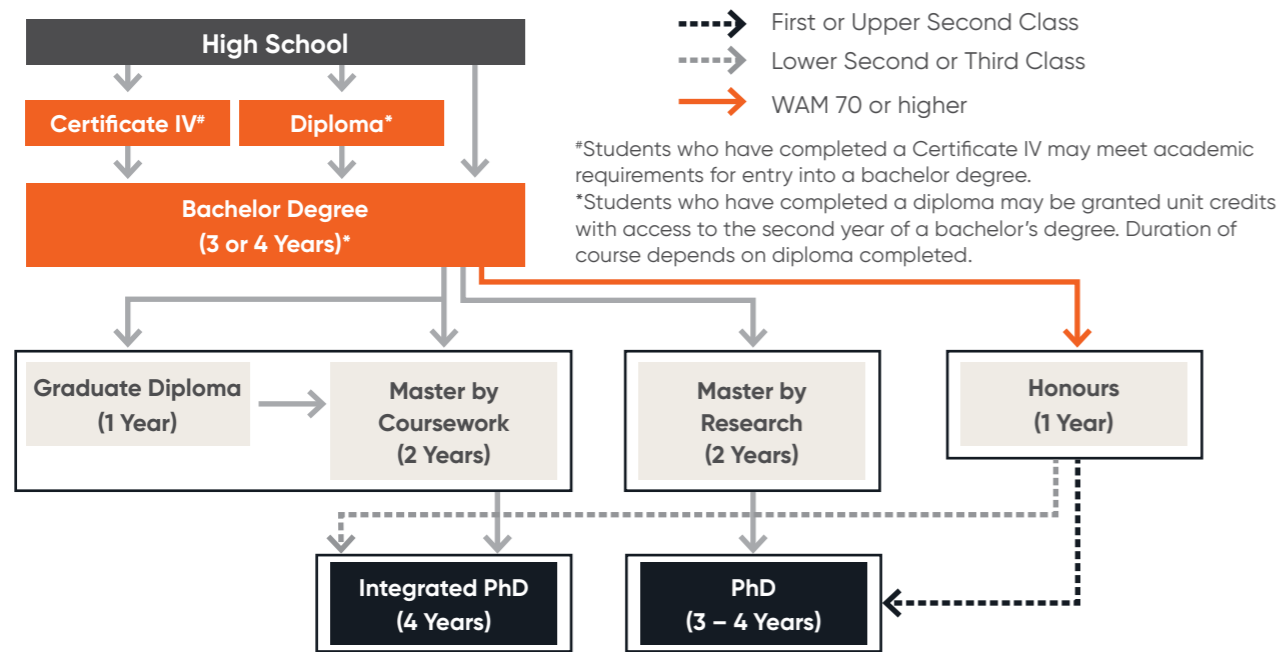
High School

Certificate IV#

Diploma*

Bachelor Degree (3 or 4 Years)*

First or Upper Second Class

Lower Second or Third Class

WAM 70 or higher

#Students who have completed a Certificate IV may meet academic requirements for entry into a bachelor degree.

*Students who have completed a diploma may be granted unit credits with access to the second year of a bachelor's degree. Duration of course depends on diploma completed.

Graduate Diploma (1 Year)

Master by Coursework (2 Years)

Master by Research (2 Years)

Honours (1 Year)

Integrated PhD (4 Years)

PhD (3 – 4 Years)